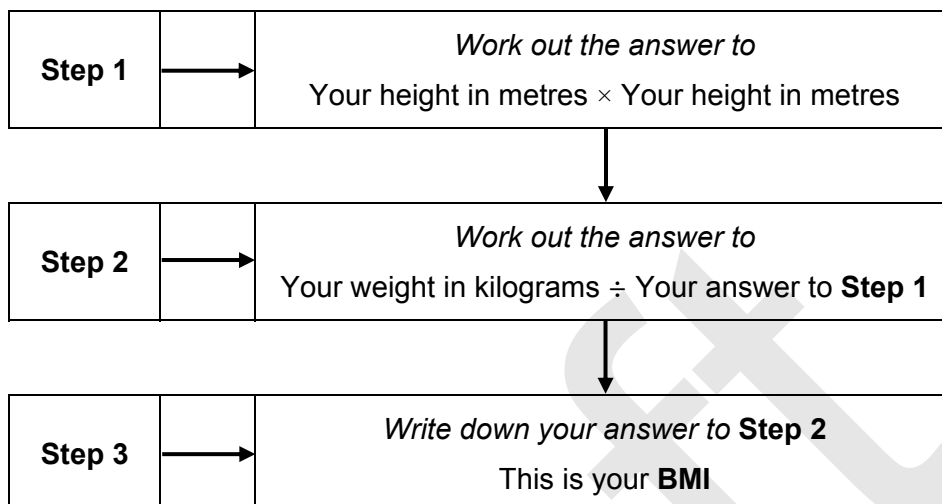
Step 1

Work out the answer to

Your height in metres $\times$ Your height in metres

Step 2

Work out the answer to

Your weight in kilograms $\div$ Your answer to Step 1

Step 3

Write down your answer to Step 2

This is your BMI